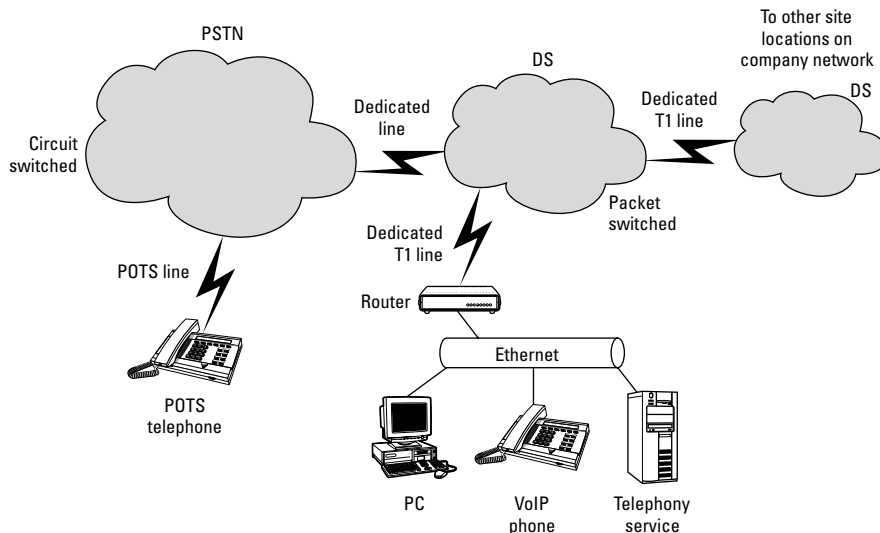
PSTN

Circuit switched

Dedicated line

DS

Dedicated T1 line

To other site locations on company network

DS

Packet switched

Dedicated T1 line

POTS line

Router

Ethernet

POTS telephone

PC

VoIP phone

Telephony service